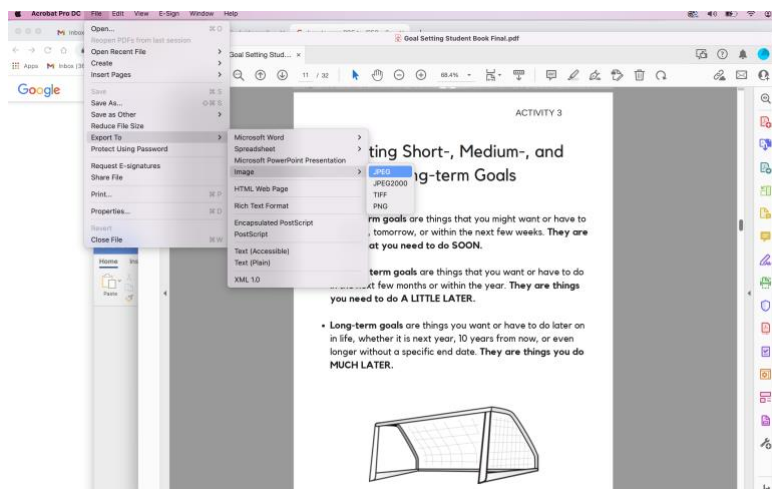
Acrobat Pro DC File Edit View E-Sign Window Help

Open... ⌘O
Reopen PDFs from last session
Open Recent File
Create
Insert Pages
Save ⌘S
Save As... ⇧⌘S
Save as Other
Reduce File Size
Export To
Protect Using Password
Request E-signatures
Share File
Print... ⌘P
Properties... ⌘D
Revert
Close File ⌘W

Microsoft Word
Spreadsheet
Microsoft PowerPoint Presentation
Image
HTML Web Page
Rich Text Format
Encapsulated PostScript
PostScript
Text (Accessible)
Text (Plain)
XML 1.0

JPEG
JPEG2000
TIFF
PNG

M Inbox
Apps M Inbox (3
Google
Goal Setting Student Book Final.pdf
Goal Setting Stud... ×
11 / 32
68.4%
Home
Paste

ACTIVITY 3

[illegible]ting Short-, Medium-, and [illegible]g-term Goals

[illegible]rm goals are things that you might want or have to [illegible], tomorrow, or within the next few weeks. They are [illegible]at you need to do SOON.

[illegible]term goals are things that you want or have to do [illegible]xt few months or within the year. They are things you need to do A LITTLE LATER.

• Long-term goals are things you want or have to do later on in life, whether it is next year, 10 years from now, or even longer without a specific end date. They are things you do MUCH LATER.